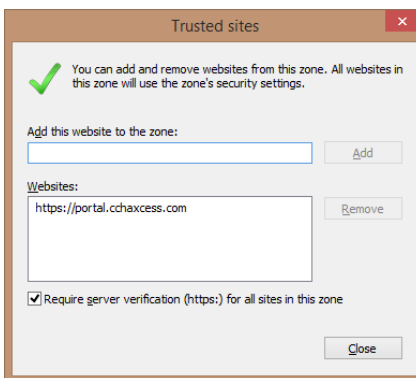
Trusted sites

You can add and remove websites from this zone. All websites in this zone will use the zone's security settings.

Add this website to the zone:

Add

Websites:

https://portal.cchaxcess.com

Remove

Require server verification (https:) for all sites in this zone

Close